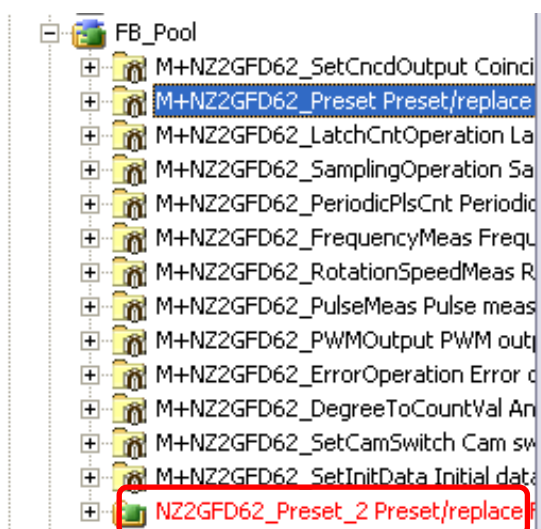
FB_Pool
M+NZ2GFD62_SetCncdOutput Coinci
M+NZ2GFD62_Preset Preset/replace
M+NZ2GFD62_LatchCntOperation La
M+NZ2GFD62_SamplingOperation Sa
M+NZ2GFD62_PeriodicPlsCnt Periodic
M+NZ2GFD62_FrequencyMeas Frequ
M+NZ2GFD62_RotationSpeedMeas R
M+NZ2GFD62_PulseMeas Pulse meas
M+NZ2GFD62_PWMOutput PWM outp
M+NZ2GFD62_ErrorOperation Error
M+NZ2GFD62_DegreeToCountVal An
M+NZ2GFD62_SetCamSwitch Cam sw
M+NZ2GFD62_SetInitData Initial data
NZ2GFD62_Preset_2 Preset/replace